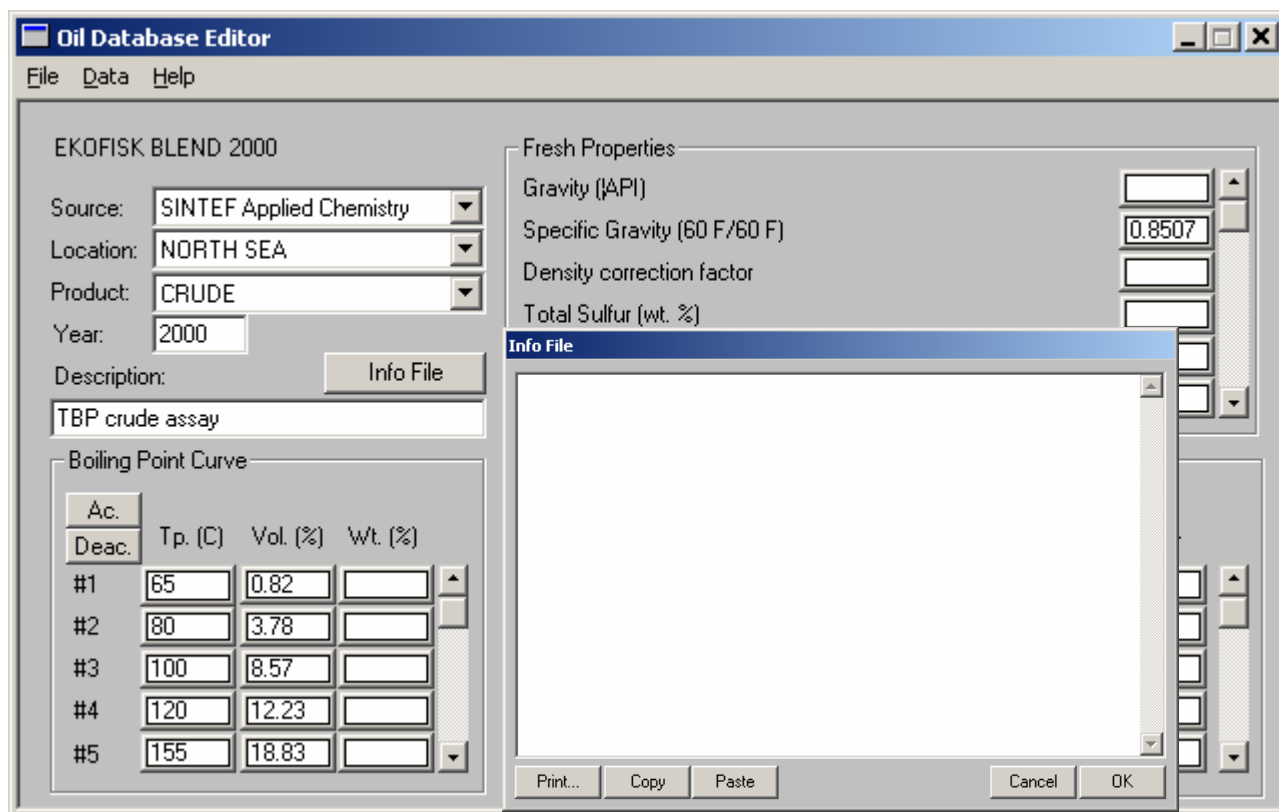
Oil Database Editor

File Data Help

EKOFISK BLEND 2000

Source: SINTEF Applied Chemistry

Location: NORTH SEA

Product: CRUDE

Year: 2000

Description:

Info File

TBP crude assay

Boiling Point Curve

| Ac. Deac. | Tp. (C) | Vol. (%) | Wt. (%) |
|---|---|---|---|
| #1 | 65 | 0.82 | |
| #2 | 80 | 3.78 | |
| #3 | 100 | 8.57 | |
| #4 | 120 | 12.23 | |
| #5 | 155 | 18.83 | |

Fresh Properties

Gravity (API)

Specific Gravity (60 F/60 F) 0.8507

Density correction factor

Total Sulfur (wt. %)

Info File

Print... Copy Paste Cancel OK